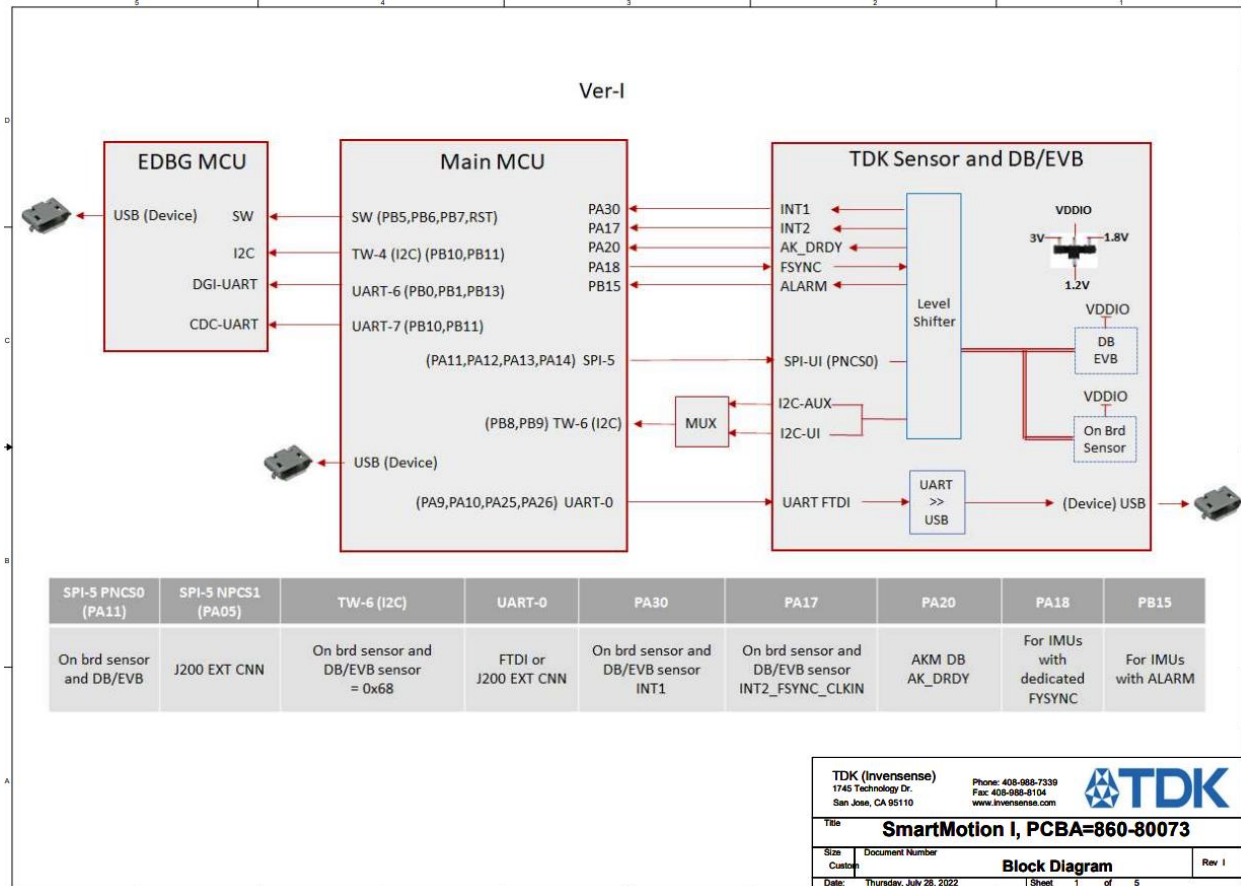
5 4 3 2 1

D

C

B

A

Ver-I

EDBG MCU

USB (Device) SW

I2C

DGI-UART

CDC-UART

Main MCU

SW (PB5,PB6,PB7,RST)

TW-4 (I2C) (PB10,PB11)

UART-6 (PB0,PB1,PB13)

UART-7 (PB10,PB11)

(PA11,PA12,PA13,PA14) SPI-5

(PB8,PB9) TW-6 (I2C)

USB (Device)

(PA9,PA10,PA25,PA26) UART-0

PA30
PA17
PA20
PA18
PB15

MUX

TDK Sensor and DB/EVB

INT1
INT2
AK_DRDY
FSYNC
ALARM

SPI-UI (PNCS0)

I2C-AUX

I2C-UI

UART FTDI

Level Shifter

UART >> USB

VDDIO
3V 1.8V
1.2V

VDDIO
DB EVB

VDDIO
On Brd Sensor

(Device) USB

| SPI-5 PNCS0 (PA11) | SPI-5 NPCS1 (PA05) | TW-6 (I2C) | UART-0 | PA30 | PA17 | PA20 | PA18 | PB15 |
|---|---|---|---|---|---|---|---|---|
| On brd sensor and DB/EVB | J200 EXT CNN | On brd sensor and DB/EVB sensor = 0x68 | FTDI or J200 EXT CNN | On brd sensor and DB/EVB sensor INT1 | On brd sensor and DB/EVB sensor INT2_FSYNC_CLKIN | AKM DB AK_DRDY | For IMUs with dedicated FYSYNC | For IMUs with ALARM |

TDK (Invensense)
1745 Technology Dr.
San Jose, CA 95110
Phone: 408-988-7339
Fax: 408-988-8104
www.invensense.com
TDK

Title
SmartMotion I, PCBA=860-80073

Size Custom
Document Number
Block Diagram
Rev I

Date: Thursday, July 28, 2022 Sheet 1 of 5